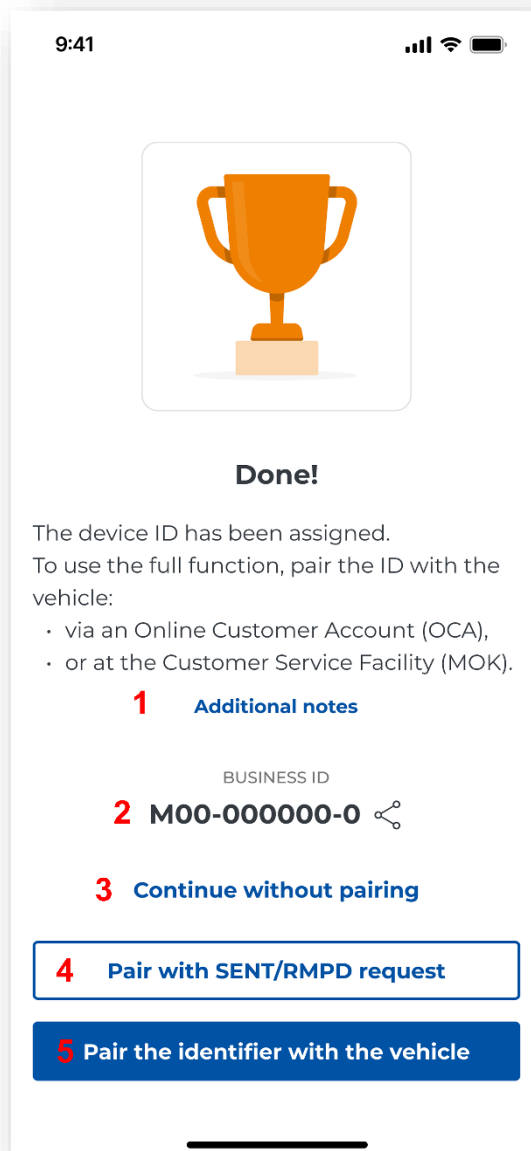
9:41

Done!

The device ID has been assigned.
To use the full function, pair the ID with the vehicle:

- via an Online Customer Account (OCA),
- or at the Customer Service Facility (MOK).

1 Additional notes

BUSINESS ID
2 M00-000000-0

3 Continue without pairing

4 Pair with SENT/RMPD request

5 Pair the identifier with the vehicle